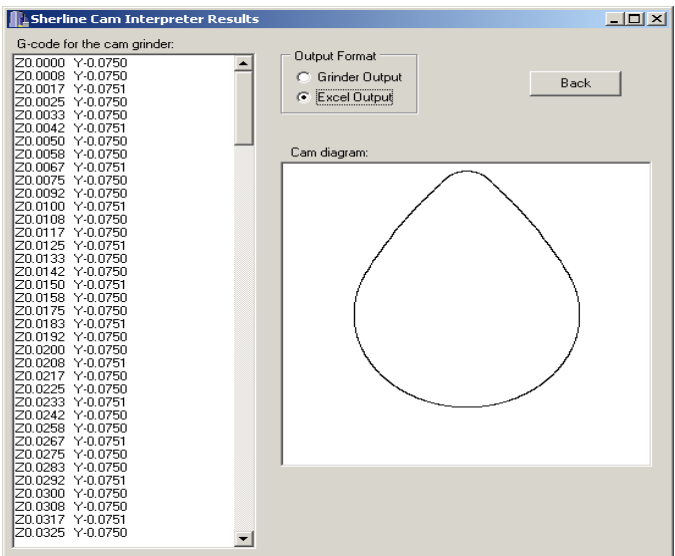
Sherline Cam Interpreter Results

G-code for the cam grinder:

Z0.0000 Y-0.0750
Z0.0008 Y-0.0750
Z0.0017 Y-0.0751
Z0.0025 Y-0.0750
Z0.0033 Y-0.0750
Z0.0042 Y-0.0751
Z0.0050 Y-0.0750
Z0.0058 Y-0.0750
Z0.0067 Y-0.0751
Z0.0075 Y-0.0750
Z0.0092 Y-0.0750
Z0.0100 Y-0.0751
Z0.0108 Y-0.0750
Z0.0117 Y-0.0750
Z0.0125 Y-0.0751
Z0.0133 Y-0.0750
Z0.0142 Y-0.0750
Z0.0150 Y-0.0751
Z0.0158 Y-0.0750
Z0.0175 Y-0.0750
Z0.0183 Y-0.0751
Z0.0192 Y-0.0750
Z0.0200 Y-0.0750
Z0.0208 Y-0.0751
Z0.0217 Y-0.0750
Z0.0225 Y-0.0750
Z0.0233 Y-0.0751
Z0.0242 Y-0.0750
Z0.0258 Y-0.0750
Z0.0267 Y-0.0751
Z0.0275 Y-0.0750
Z0.0283 Y-0.0750
Z0.0292 Y-0.0751
Z0.0300 Y-0.0750
Z0.0308 Y-0.0750
Z0.0317 Y-0.0751
Z0.0325 Y-0.0750

Output Format
Grinder Output
Excel Output

Back

Cam diagram: